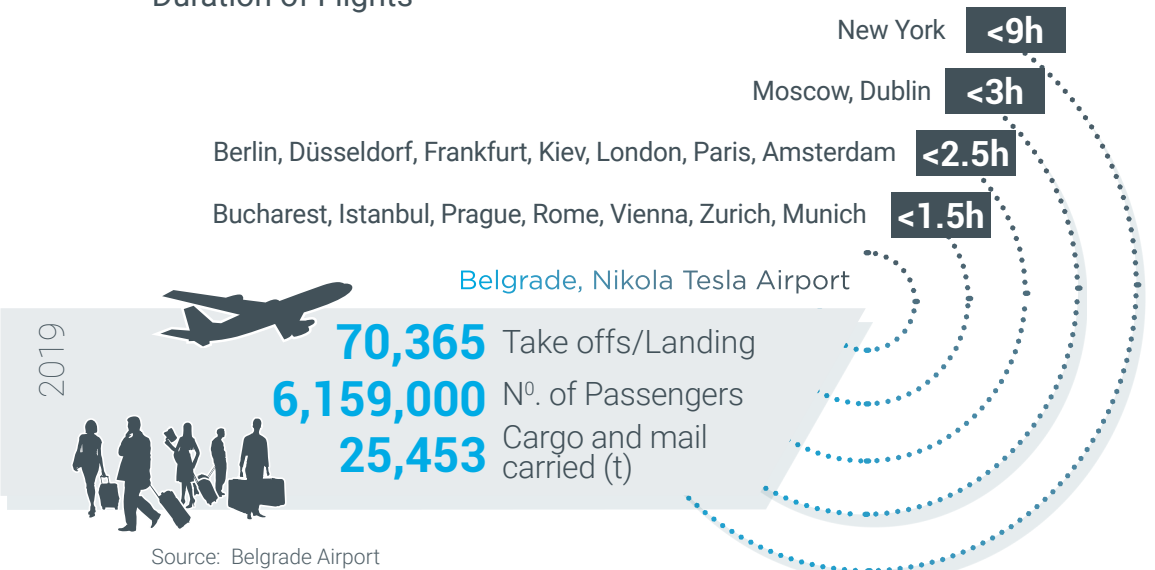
Duration of Flights

New York <9h

Moscow, Dublin <3h

Berlin, Düsseldorf, Frankfurt, Kiev, London, Paris, Amsterdam <2.5h

Bucharest, Istanbul, Prague, Rome, Vienna, Zurich, Munich <1.5h

Belgrade, Nikola Tesla Airport

2019

70,365 Take offs/Landing

6,159,000 N$^0$. of Passengers

25,453 Cargo and mail carried (t)

Source: Belgrade Airport